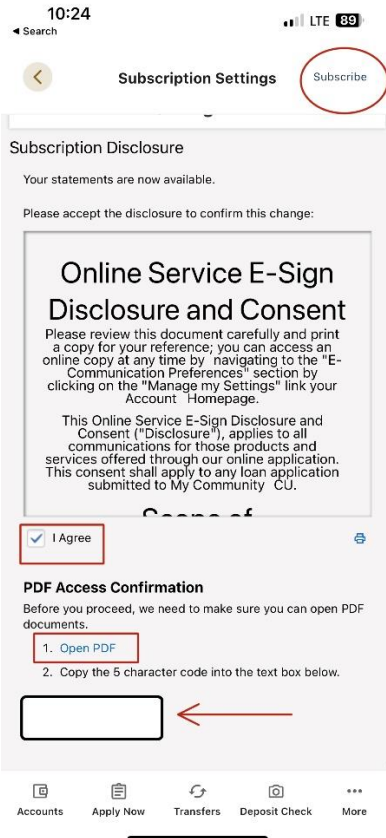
10:24
◀ Search
LTE 89

Subscription Settings
Subscribe

Subscription Disclosure

Your statements are now available.

Please accept the disclosure to confirm this change:

Online Service E-Sign Disclosure and Consent

Please review this document carefully and print a copy for your reference; you can access an online copy at any time by navigating to the "E-Communication Preferences" section by clicking on the "Manage my Settings" link your Account Homepage.

This Online Service E-Sign Disclosure and Consent ("Disclosure"), applies to all communications for those products and services offered through our online application. This consent shall apply to any loan application submitted to My Community CU.

Scope of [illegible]

I Agree

PDF Access Confirmation

Before you proceed, we need to make sure you can open PDF documents.

1. Open PDF
2. Copy the 5 character code into the text box below.

Accounts
Apply Now
Transfers
Deposit Check
More